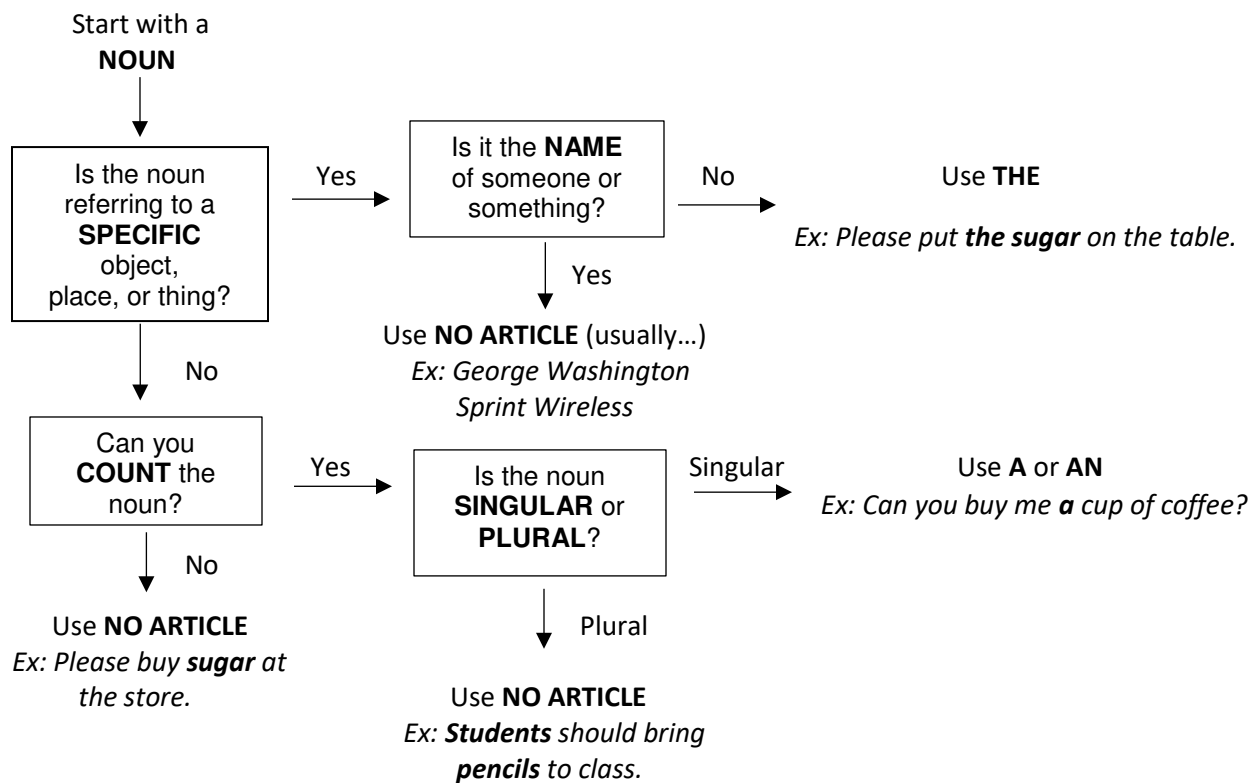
Start with a NOUN

Is the noun referring to a SPECIFIC object, place, or thing?

Yes

Is it the NAME of someone or something?

No

Use THE

Ex: Please put the sugar on the table.

Yes

Use NO ARTICLE (usually…)
Ex: George Washington
Sprint Wireless

No

Can you COUNT the noun?

Yes

Is the noun SINGULAR or PLURAL?

Singular

Use A or AN
Ex: Can you buy me a cup of coffee?

No

Use NO ARTICLE
Ex: Please buy sugar at the store.

Plural

Use NO ARTICLE
Ex: Students should bring pencils to class.